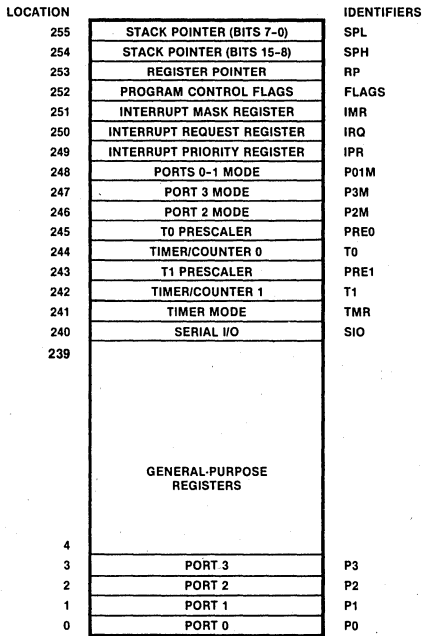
| LOCATION | | IDENTIFIERS |
|---|---|---|
| 255 | STACK POINTER (BITS 7-0) | SPL |
| 254 | STACK POINTER (BITS 15-8) | SPH |
| 253 | REGISTER POINTER | RP |
| 252 | PROGRAM CONTROL FLAGS | FLAGS |
| 251 | INTERRUPT MASK REGISTER | IMR |
| 250 | INTERRUPT REQUEST REGISTER | IRQ |
| 249 | INTERRUPT PRIORITY REGISTER | IPR |
| 248 | PORTS 0-1 MODE | P01M |
| 247 | PORT 3 MODE | P3M |
| 246 | PORT 2 MODE | P2M |
| 245 | T0 PRESCALER | PRE0 |
| 244 | TIMER/COUNTER 0 | T0 |
| 243 | T1 PRESCALER | PRE1 |
| 242 | TIMER/COUNTER 1 | T1 |
| 241 | TIMER MODE | TMR |
| 240 | SERIAL I/O | SIO |
| 239 | | |
| | GENERAL-PURPOSE REGISTERS | |
| 4 | | |
| 3 | PORT 3 | P3 |
| 2 | PORT 2 | P2 |
| 1 | PORT 1 | P1 |
| 0 | PORT 0 | P0 |